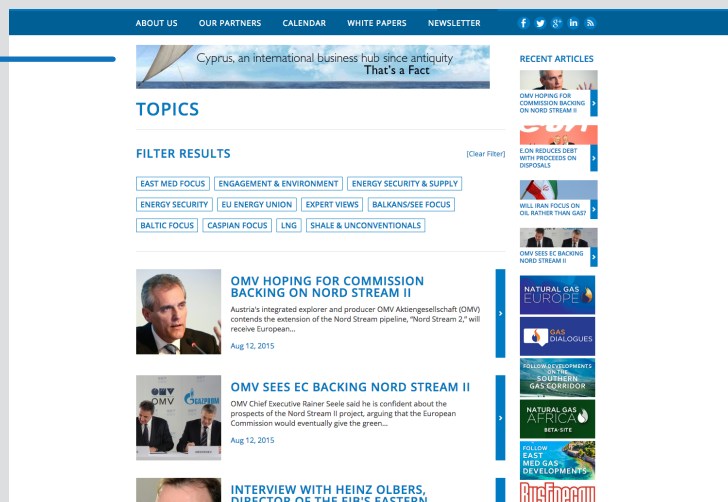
ABOUT US OUR PARTNERS CALENDAR WHITE PAPERS NEWSLETTER

Cyprus, an international business hub since antiquity
That's a Fact

TOPICS

FILTER RESULTS

[Clear Filter]

EAST MED FOCUS
ENGAGEMENT & ENVIRONMENT
ENERGY SECURITY & SUPPLY
ENERGY SECURITY
EU ENERGY UNION
EXPERT VIEWS
BALKANS/SEE FOCUS
BALTIC FOCUS
CASPIAN FOCUS
LNG
SHALE & UNCONVENTIONALS

OMV HOPING FOR COMMISSION BACKING ON NORD STREAM II

Austria's integrated explorer and producer OMV Aktiengesellschaft (OMV) contends the extension of the Nord Stream pipeline, "Nord Stream 2," will receive European...

Aug 12, 2015

OMV SEES EC BACKING NORD STREAM II

OMV Chief Executive Rainer Seele said he is confident about the prospects of the Nord Stream II project, arguing that the European Commission would eventually give the green...

Aug 12, 2015

INTERVIEW WITH HEINZ OLBERS, DIRECTOR OF THE EIB'S EASTERN

RECENT ARTICLES

OMV HOPING FOR COMMISSION BACKING ON NORD STREAM II

E.ON REDUCES DEBT WITH PROCEEDS ON DISPOSALS

WILL IRAN FOCUS ON OIL RATHER THAN GAS?

OMV SEES EC BACKING NORD STREAM II

NATURAL GAS EUROPE

GAS DIALOGUES

FOLLOW DEVELOPMENTS ON THE SOUTHERN GAS CORRIDOR

NATURAL GAS AFRICA BETA-SITE

FOLLOW EAST MED GAS DEVELOPMENTS

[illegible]